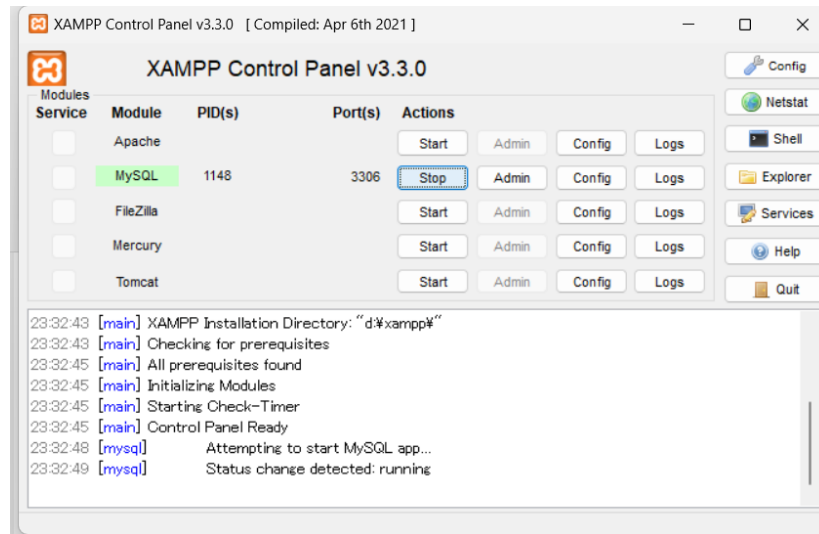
XAMPP Control Panel v3.3.0 [ Compiled: Apr 6th 2021 ]

XAMPP Control Panel v3.3.0

Config
Netstat
Shell
Explorer
Services
Help
Quit

Modules

| Service | Module | PID(s) | Port(s) | Actions | | | |
|---|---|---|---|---|---|---|---|
| | Apache | | | Start | Admin | Config | Logs |
| | MySQL | 1148 | 3306 | Stop | Admin | Config | Logs |
| | FileZilla | | | Start | Admin | Config | Logs |
| | Mercury | | | Start | Admin | Config | Logs |
| | Tomcat | | | Start | Admin | Config | Logs |

23:32:43 [main] XAMPP Installation Directory: "d:¥xampp¥"
23:32:43 [main] Checking for prerequisites
23:32:45 [main] All prerequisites found
23:32:45 [main] Initializing Modules
23:32:45 [main] Starting Check-Timer
23:32:45 [main] Control Panel Ready
23:32:48 [mysql] Attempting to start MySQL app...
23:32:49 [mysql] Status change detected: running